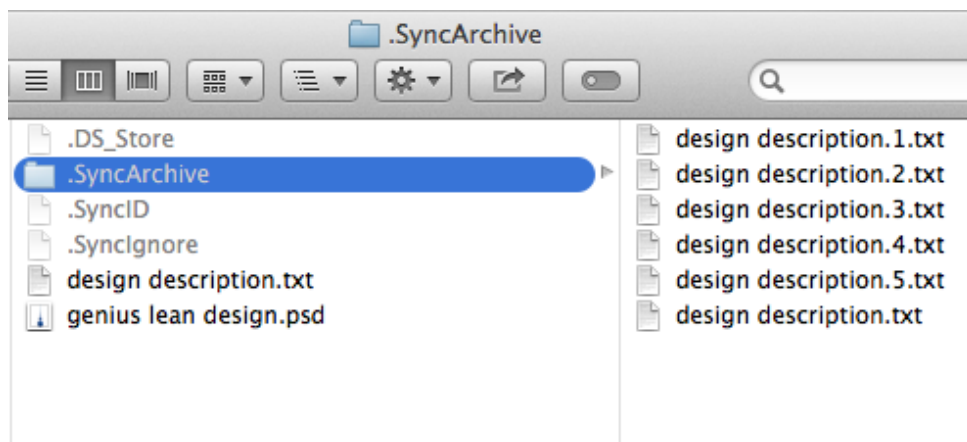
.SyncArchive

.DS_Store
.SyncArchive
.SyncID
.SyncIgnore
design description.txt
genius lean design.psd

design description.1.txt
design description.2.txt
design description.3.txt
design description.4.txt
design description.5.txt
design description.txt